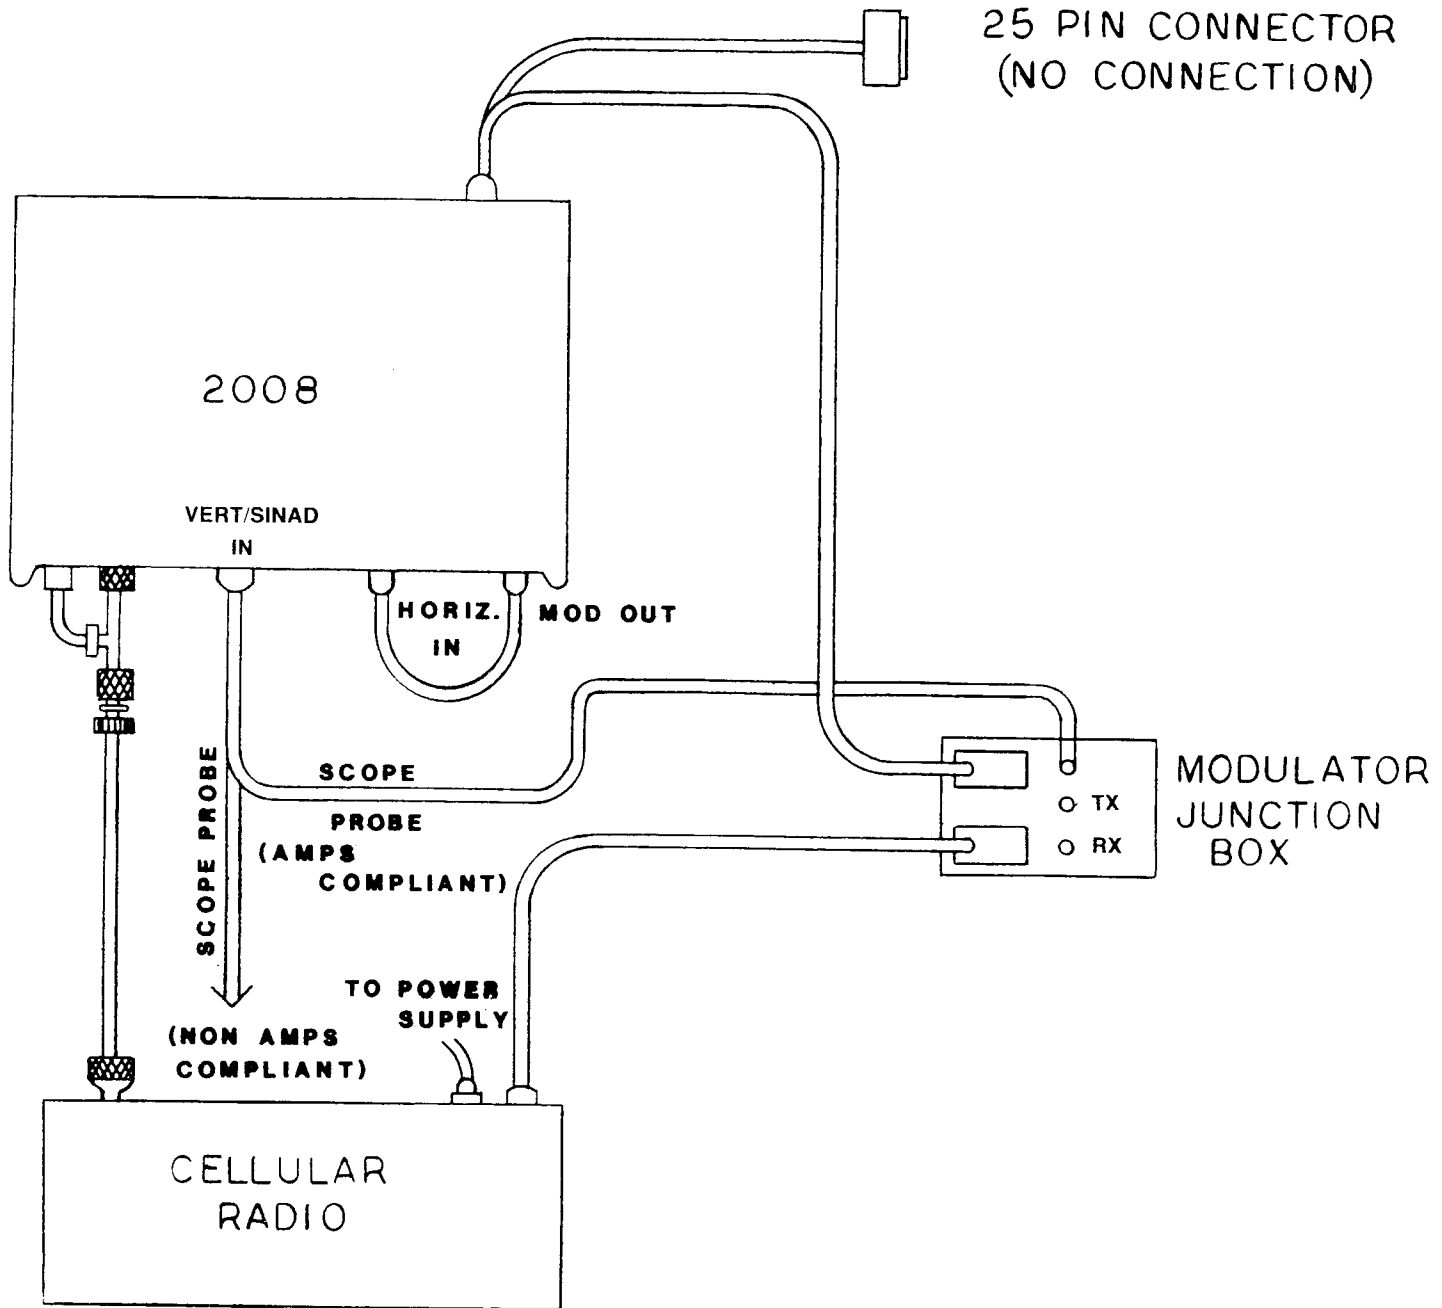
25 PIN CONNECTOR
(NO CONNECTION)

2008

VERT/SINAD
IN

HORIZ.
IN

MOD OUT

SCOPE PROBE

SCOPE
PROBE
(AMPS
COMPLIANT)

O TX
O RX

MODULATOR
JUNCTION
BOX

TO POWER
SUPPLY

(NON AMPS
COMPLIANT)

CELLULAR
RADIO